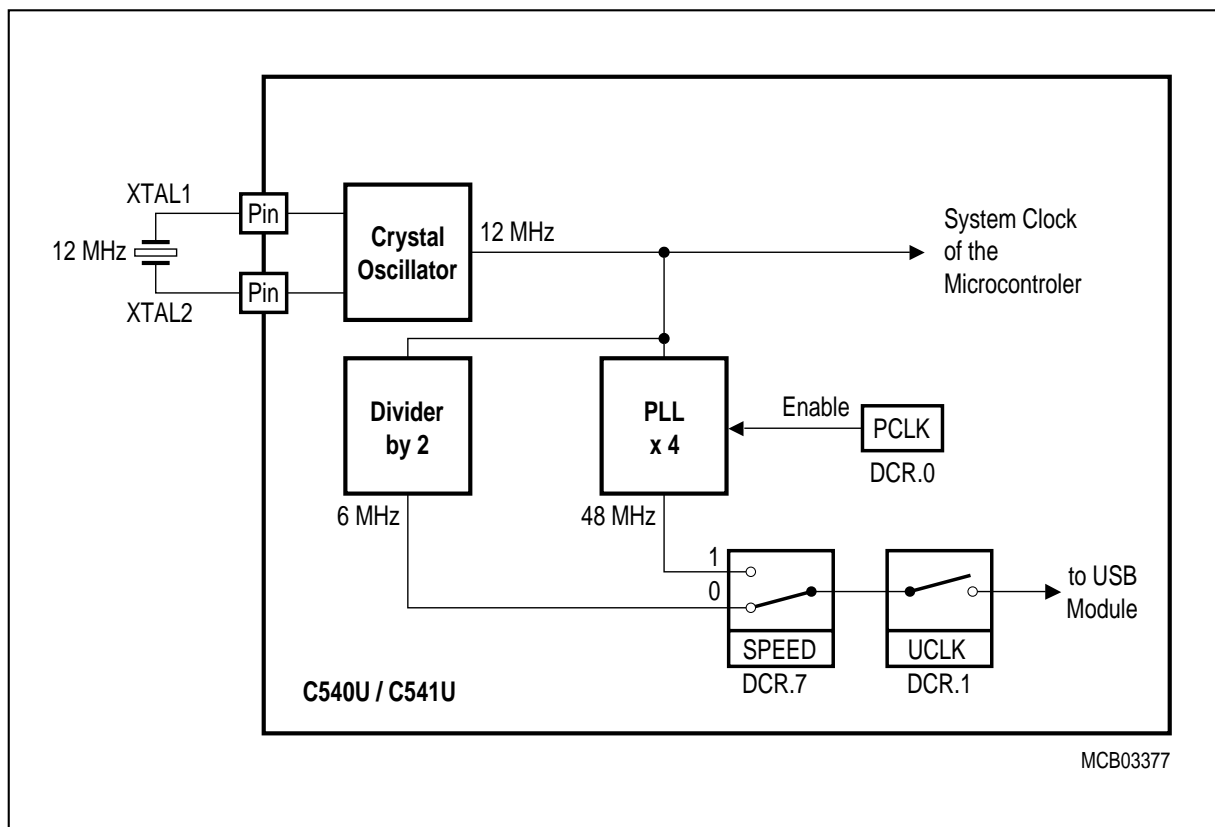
XTAL1
12 MHz
XTAL2
Pin
Pin
Crystal Oscillator
12 MHz
System Clock of the Microcontroler
Divider by 2
PLL x 4
Enable
PCLK
DCR.0
6 MHz
48 MHz
1
0
to USB Module
SPEED
DCR.7
UCLK
DCR.1
C540U / C541U
MCB03377